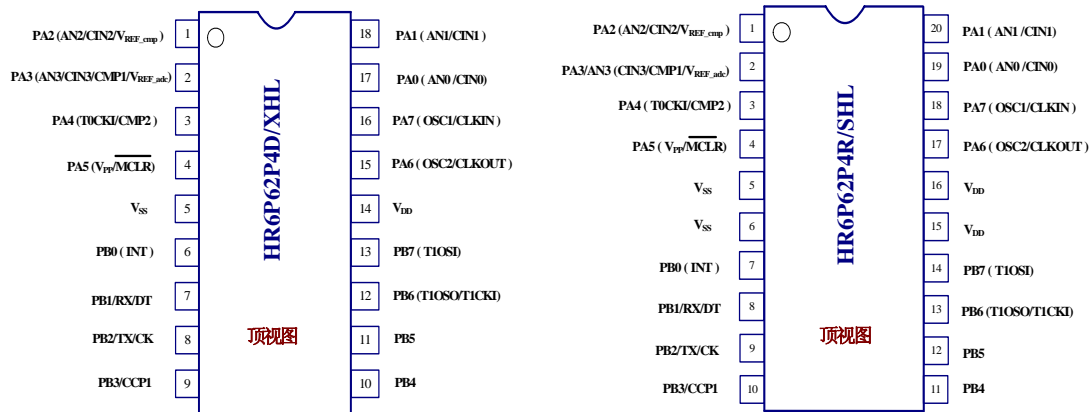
PA2 (AN2/CIN2/$V_{REF\_cmp}$) 1
PA3 (AN3/CIN3/CMP1/$V_{REF\_adc}$) 2
PA4 (T0CKI/CMP2) 3
PA5 ($V_{PP}$/$\overline{MCLR}$) 4
$V_{SS}$ 5
PB0 ( INT ) 6
PB1/RX/DT 7
PB2/TX/CK 8
PB3/CCP1 9

HR6P62P4D/XHL

顶视图

18 PA1 ( AN1/CIN1 )
17 PA0 ( AN0 /CIN0 )
16 PA7 ( OSC1/CLKIN )
15 PA6 ( OSC2/CLKOUT )
14 $V_{DD}$
13 PB7 ( T1OSI )
12 PB6 (T1OSO/T1CKI)
11 PB5
10 PB4

PA2 (AN2/CIN2/$V_{REF\_cmp}$) 1
PA3/AN3 (CIN3/CMP1/$V_{REF\_adc}$) 2
PA4 ( T0CKI/CMP2 ) 3
PA5 ( $V_{PP}$/$\overline{MCLR}$ ) 4
$V_{SS}$ 5
$V_{SS}$ 6
PB0 ( INT ) 7
PB1/RX/DT 8
PB2/TX/CK 9
PB3/CCP1 10

HR6P62P4R/SHL

顶视图

20 PA1 ( AN1 /CIN1 )
19 PA0 ( AN0 /CIN0 )
18 PA7 ( OSC1/CLKIN )
17 PA6 ( OSC2/CLKOUT )
16 $V_{DD}$
15 $V_{DD}$
14 PB7 ( T1OSI )
13 PB6 (T1OSO/T1CKI)
12 PB5
11 PB4